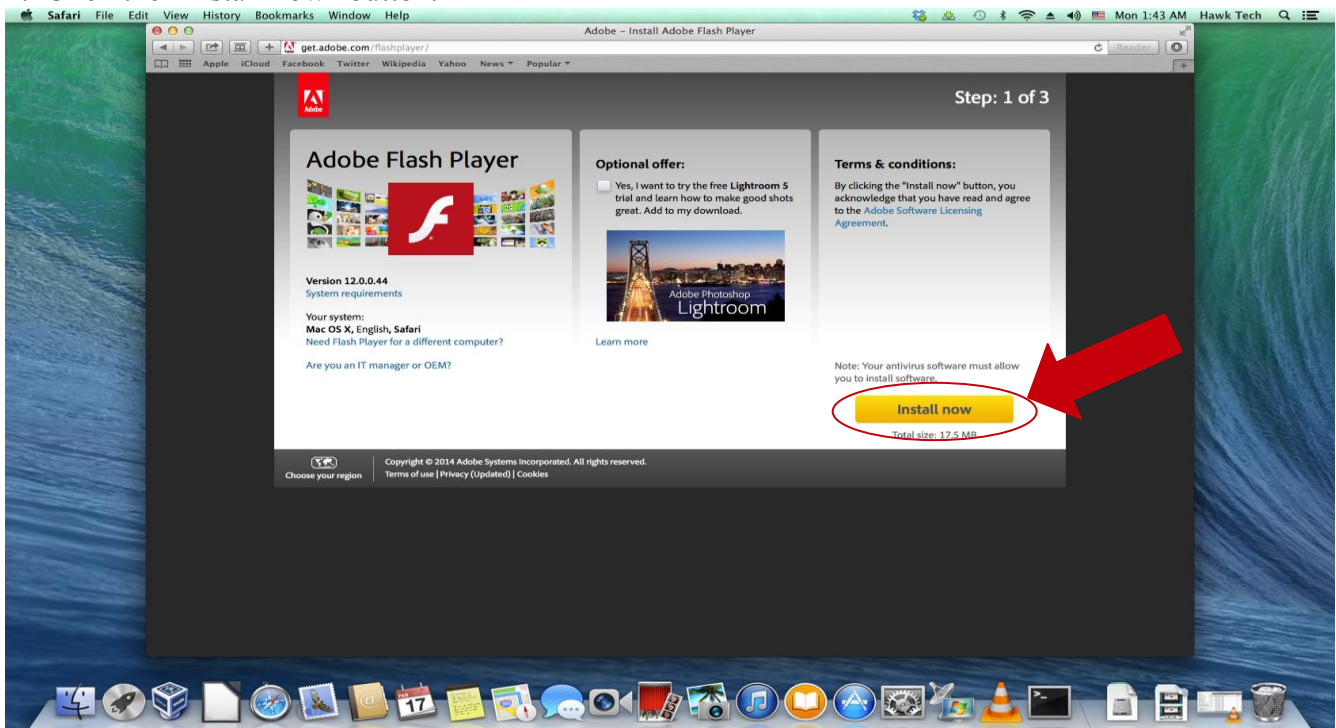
Safari File Edit View History Bookmarks Window Help

Mon 1:43 AM Hawk Tech

Adobe – Install Adobe Flash Player

get.adobe.com/flashplayer/

Reader

Apple iCloud Facebook Twitter Wikipedia Yahoo News ▾ Popular ▾

Adobe

Step: 1 of 3

Adobe Flash Player

Version 12.0.0.44
System requirements

Your system:
Mac OS X, English, Safari
Need Flash Player for a different computer?

Are you an IT manager or OEM?

Optional offer:

Yes, I want to try the free Lightroom 5 trial and learn how to make good shots great. Add to my download.

Adobe Photoshop
Lightroom

Learn more

Terms & conditions:

By clicking the "Install now" button, you acknowledge that you have read and agree to the Adobe Software Licensing Agreement.

Note: Your antivirus software must allow you to install software.

Install now

Total size: 17.5 MB

Choose your region

Copyright © 2014 Adobe Systems Incorporated. All rights reserved.
Terms of use | Privacy (Updated) | Cookies

17